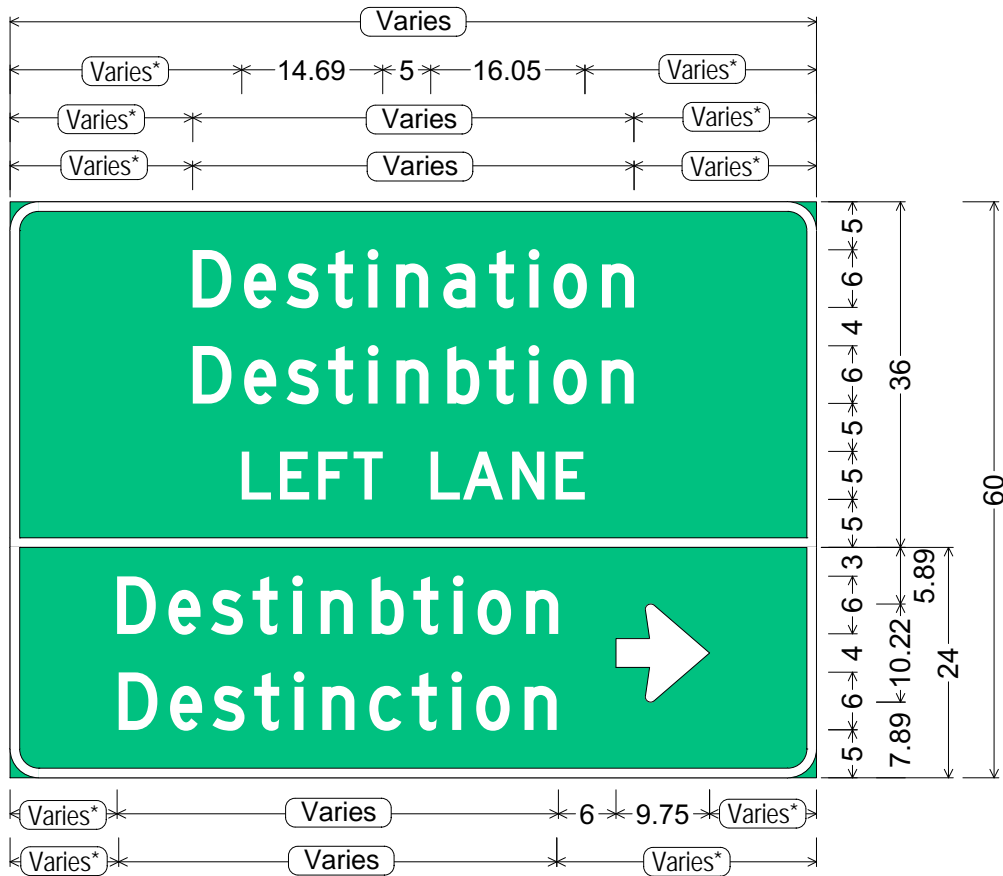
Varies

Varies* 14.69 5 16.05 Varies*

Varies* Varies Varies*

Varies* Varies Varies*

Destination
Destinbtion
LEFT LANE

Destinbtion
Destinction

5
6
4
6
5
5
5
36
60
3
6
4
6
5
5.89
10.22
7.89
24

Varies* Varies 6 9.75 Varies*

Varies* Varies Varies*